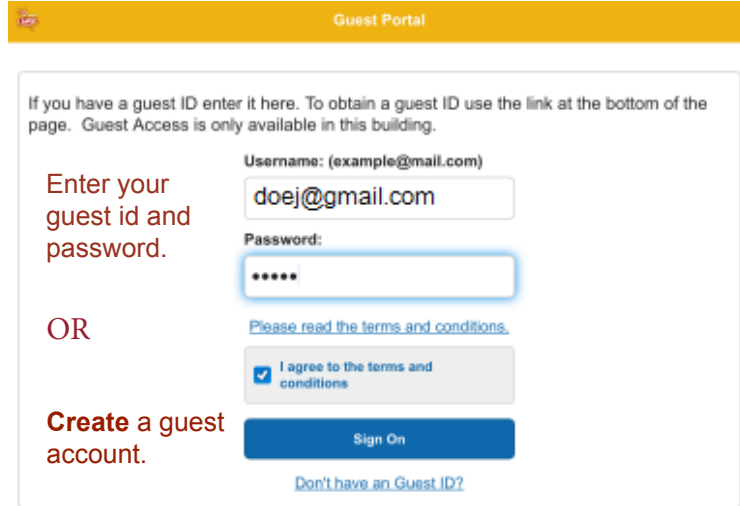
Guest Portal

If you have a guest ID enter it here. To obtain a guest ID use the link at the bottom of the page. Guest Access is only available in this building.

Enter your guest id and password.

Username: (example@mail.com)

doej@gmail.com

Password:

•••••

OR

Please read the terms and conditions.

I agree to the terms and conditions

**Create** a guest account.

Sign On

Don't have an Guest ID?